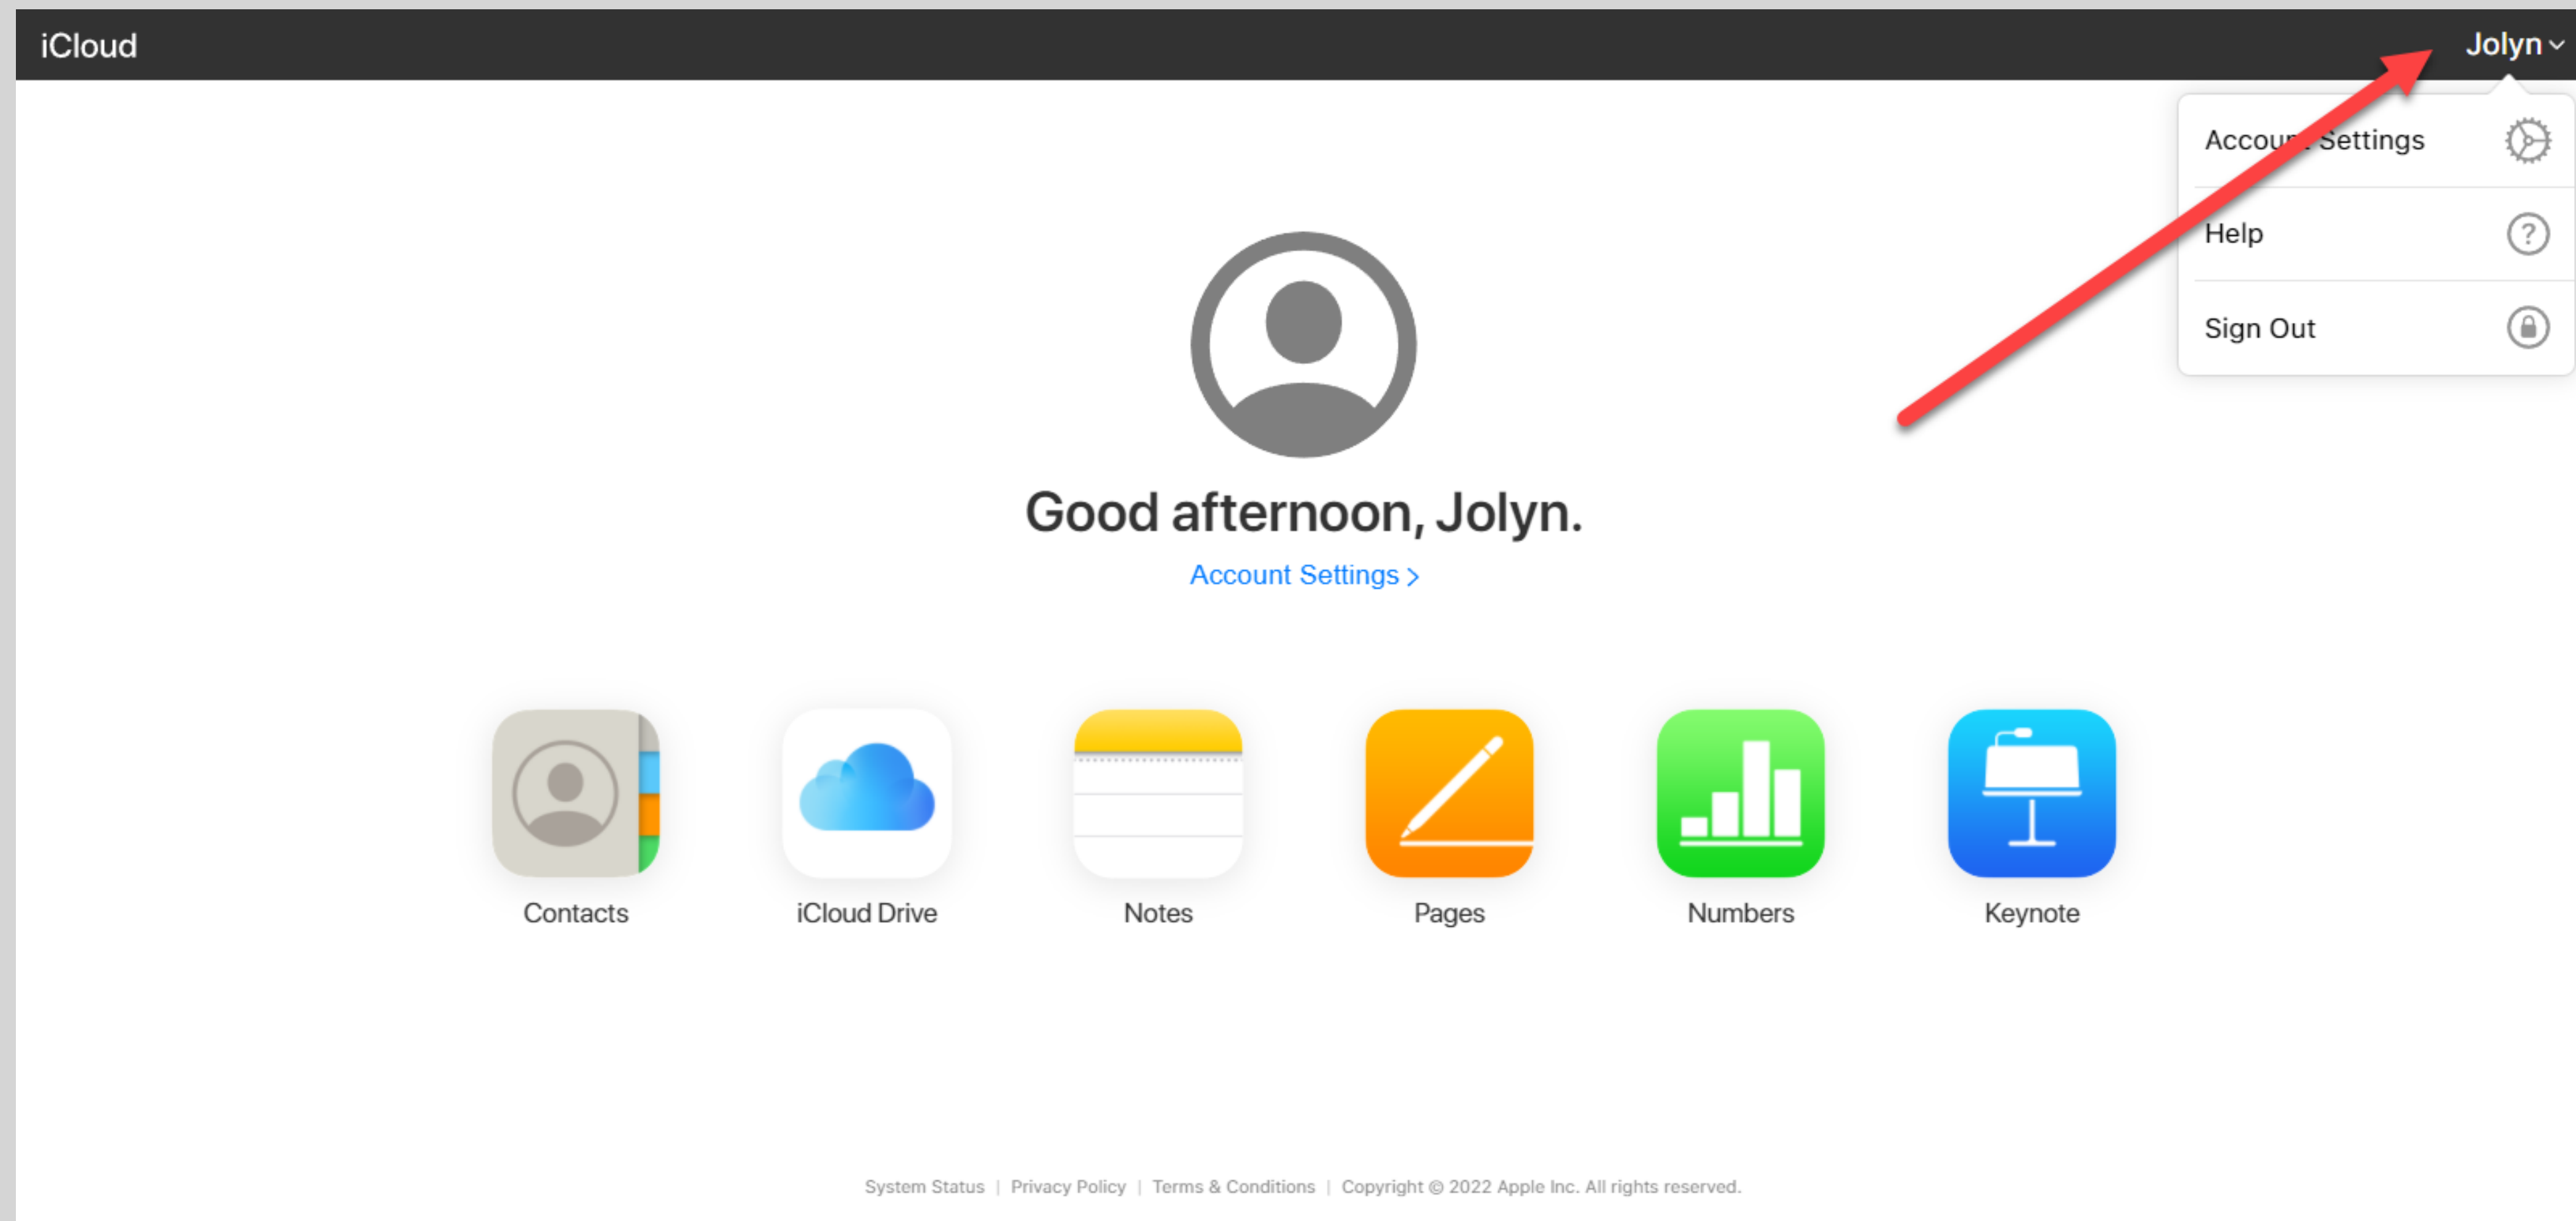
iCloud

Jolyn

Accou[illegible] Settings

Help

Sign Out

Good afternoon, Jolyn.

Account Settings >

Contacts

iCloud Drive

Notes

Pages

Numbers

Keynote

System Status | Privacy Policy | Terms & Conditions | Copyright © 2022 Apple Inc. All rights reserved.